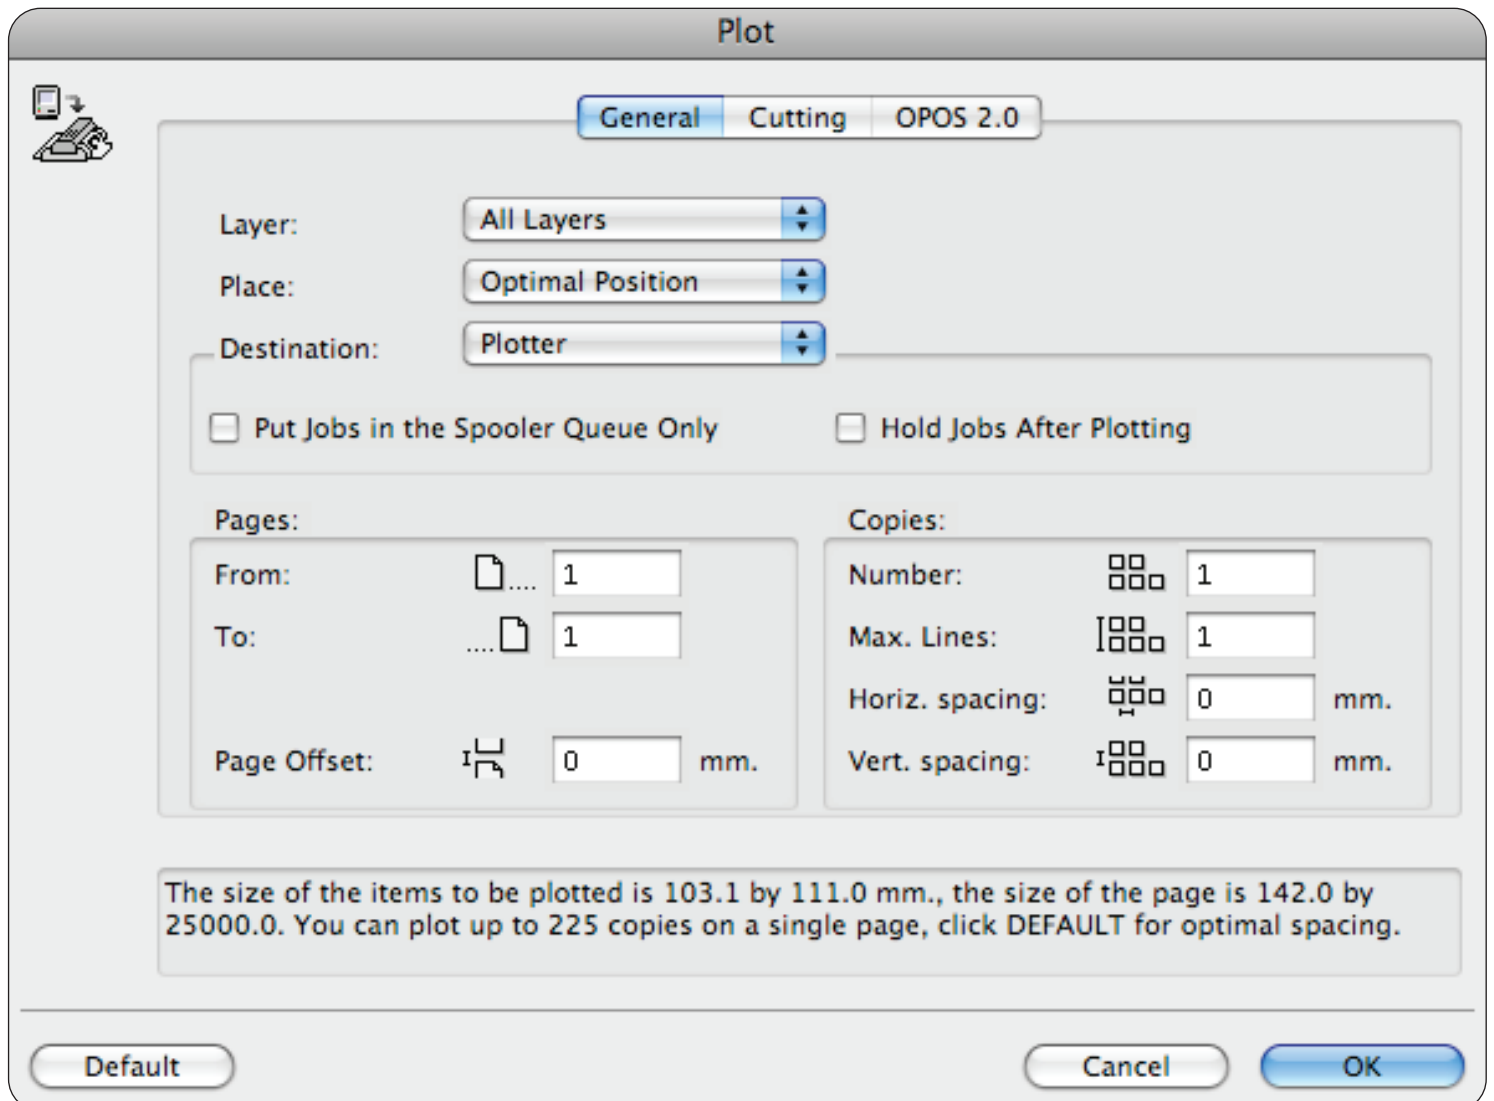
Plot

General | Cutting | OPOS 2.0

Layer: All Layers

Place: Optimal Position

Destination: Plotter

Put Jobs in the Spooler Queue Only

Hold Jobs After Plotting

Pages:

From: 1

To: 1

Page Offset: 0 mm.

Copies:

Number: 1

Max. Lines: 1

Horiz. spacing: 0 mm.

Vert. spacing: 0 mm.

The size of the items to be plotted is 103.1 by 111.0 mm., the size of the page is 142.0 by 25000.0. You can plot up to 225 copies on a single page, click DEFAULT for optimal spacing.

Default

Cancel

OK